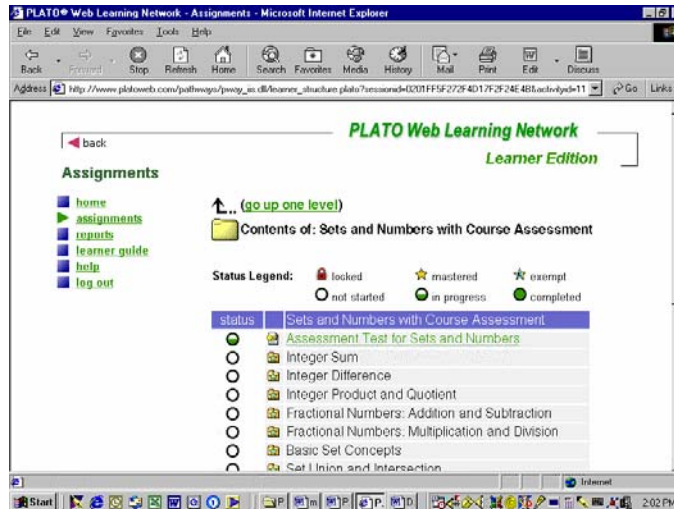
PLATO® Web Learning Network - Assignments - Microsoft Internet Explorer

File Edit View Favorites Tools Help

Back Forward Stop Refresh Home Search Favorites Media History Mail Print Edit Discuss

Address http://www.platoweb.com/pathways/pway_is.dll/learner_structure.plato?sessionid=0201FF5F272F4D17F2F24E4B&activityid=11 Go Links

back

PLATO Web Learning Network

Learner Edition

Assignments

home
assignments
reports
learner guide
help
log out

.. (go up one level)

Contents of: Sets and Numbers with Course Assessment

Status Legend: locked mastered exempt
not started in progress completed

| status | Sets and Numbers with Course Assessment |
|---|---|
| | Assessment Test for Sets and Numbers |
| | Integer Sum |
| | Integer Difference |
| | Integer Product and Quotient |
| | Fractional Numbers: Addition and Subtraction |
| | Fractional Numbers: Multiplication and Division |
| | Basic Set Concepts |
| | Set Union and Intersection |

Internet

Start

2:02 PM